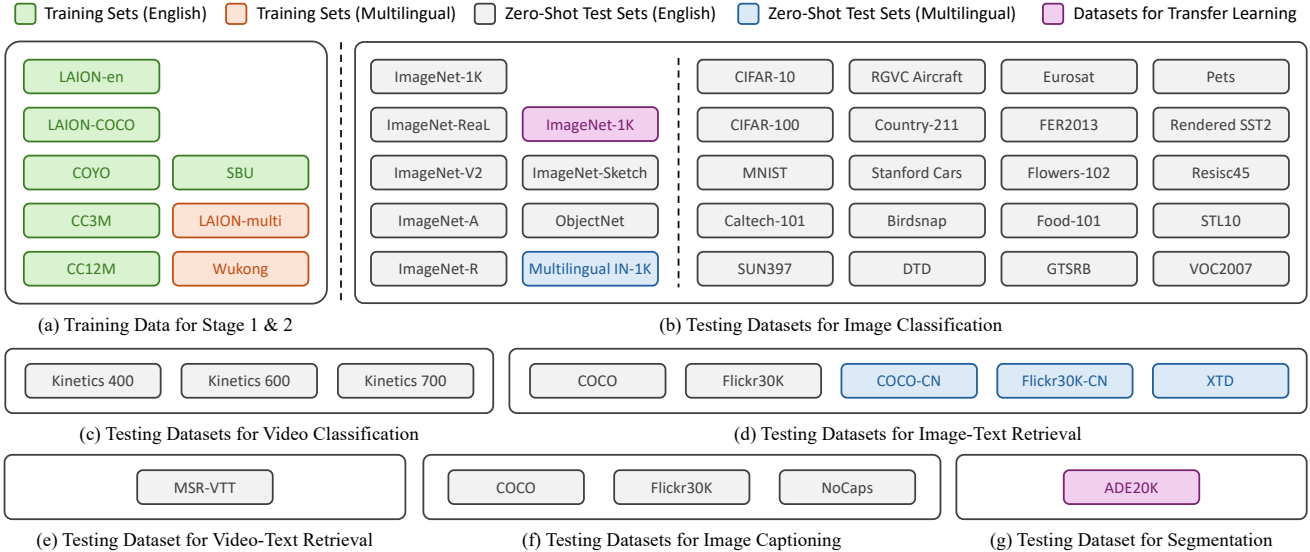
Training Sets (English) Training Sets (Multilingual) Zero-Shot Test Sets (English) Zero-Shot Test Sets (Multilingual) Datasets for Transfer Learning

LAION-en
LAION-COCO
COYO
SBU
CC3M
LAION-multi
CC12M
Wukong

(a) Training Data for Stage 1 & 2

ImageNet-1K
ImageNet-ReaL
ImageNet-1K
ImageNet-V2
ImageNet-Sketch
ImageNet-A
ObjectNet
ImageNet-R
Multilingual IN-1K

CIFAR-10
RGVC Aircraft
Eurosat
Pets
CIFAR-100
Country-211
FER2013
Rendered SST2
MNIST
Stanford Cars
Flowers-102
Resisc45
Caltech-101
Birdsnap
Food-101
STL10
SUN397
DTD
GTSRB
VOC2007

(b) Testing Datasets for Image Classification

Kinetics 400
Kinetics 600
Kinetics 700

(c) Testing Datasets for Video Classification

COCO
Flickr30K
COCO-CN
Flickr30K-CN
XTD

(d) Testing Datasets for Image-Text Retrieval

MSR-VTT

(e) Testing Dataset for Video-Text Retrieval

COCO
Flickr30K
NoCaps

(f) Testing Datasets for Image Captioning

ADE20K

(g) Testing Dataset for Segmentation